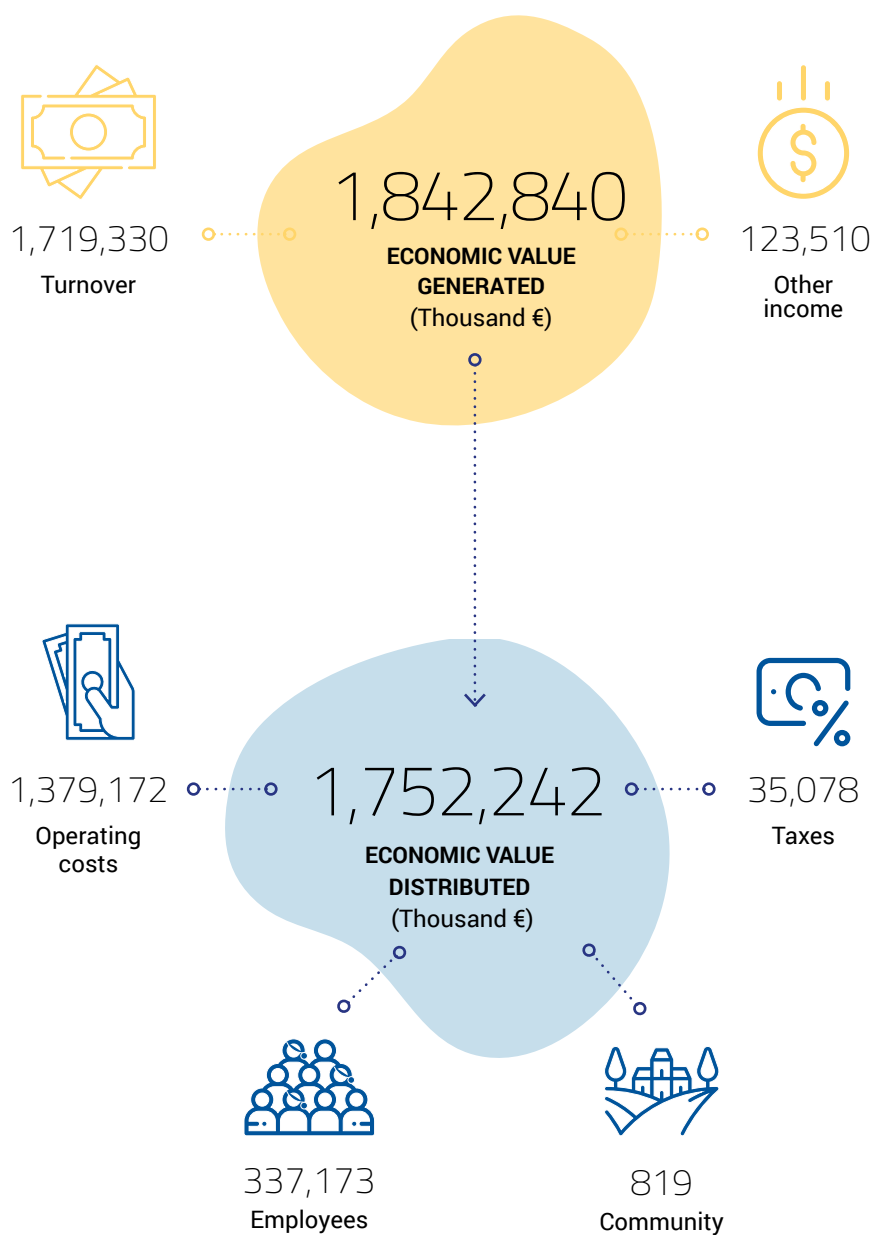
1,842,840
ECONOMIC VALUE GENERATED
(Thousand €)

1,719,330
Turnover

123,510
Other income

1,752,242
ECONOMIC VALUE DISTRIBUTED
(Thousand €)

1,379,172
Operating costs

35,078
Taxes

337,173
Employees

819
Community